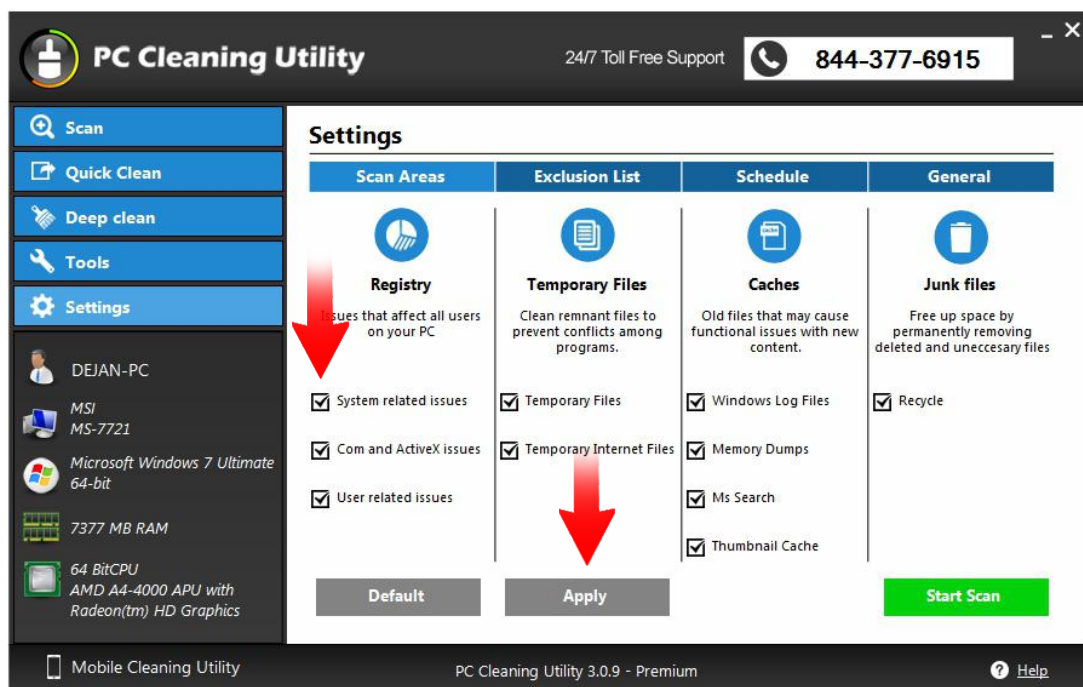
PC Cleaning Utility

24/7 Toll Free Support

844-377-6915

- ×

Scan

Quick Clean

Deep clean

Tools

Settings

DEJAN-PC

MSI
MS-7721

Microsoft Windows 7 Ultimate 64-bit

7377 MB RAM

64 BitCPU
AMD A4-4000 APU with Radeon(tm) HD Graphics

Settings

| Scan Areas | Exclusion List | Schedule | General |
|---|---|---|---|

Registry
Issues that affect all users on your PC

System related issues
Com and ActiveX issues
User related issues

Temporary Files
Clean remnant files to prevent conflicts among programs.

Temporary Files
Temporary Internet Files

Caches
Old files that may cause functional issues with new content.

Windows Log Files
Memory Dumps
Ms Search
Thumbnail Cache

Junk files
Free up space by permanently removing deleted and uneccesary files

Recycle

Default

Apply

Start Scan

Mobile Cleaning Utility

PC Cleaning Utility 3.0.9 - Premium

Help